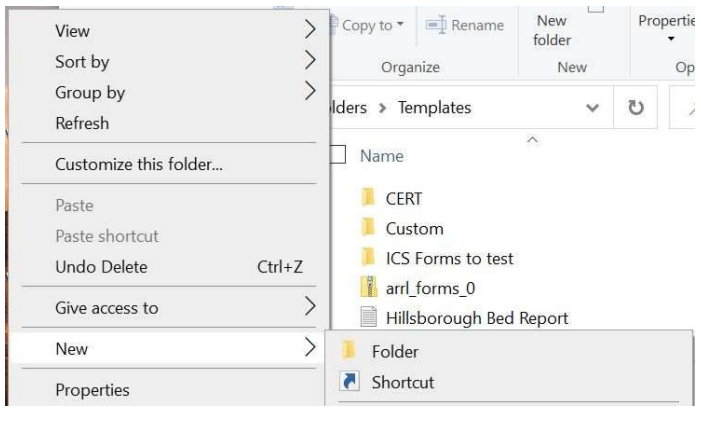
View
Sort by
Group by
Refresh

Customize this folder...

Paste
Paste shortcut
Undo Delete Ctrl+Z

Give access to

New

Properties

Copy to
Rename
New folder
Propertie
Organize
New
Op
lders > Templates
Name
CERT
Custom
ICS Forms to test
arrl_forms_0
Hillsborough Bed Report

Folder
Shortcut